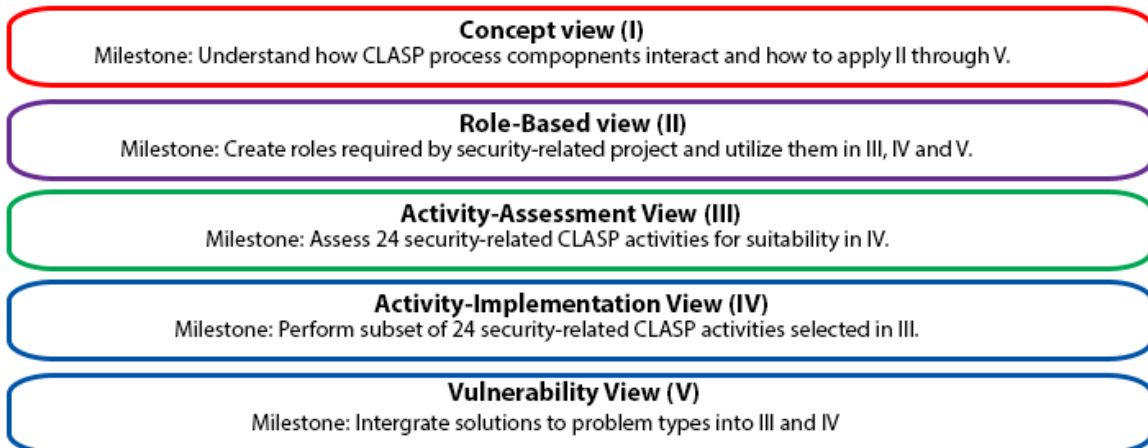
Concept view (I)
Milestone: Understand how CLASP process compopnents interact and how to apply II through V.

Role-Based view (II)
Milestone: Create roles required by security-related project and utilize them in III, IV and V.

Activity-Assessment View (III)
Milestone: Assess 24 security-related CLASP activities for suitability in IV.

Activity-Implementation View (IV)
Milestone: Perform subset of 24 security-related CLASP activities selected in III.

Vulnerability View (V)
Milestone: Intergrate solutions to problem types into III and IV